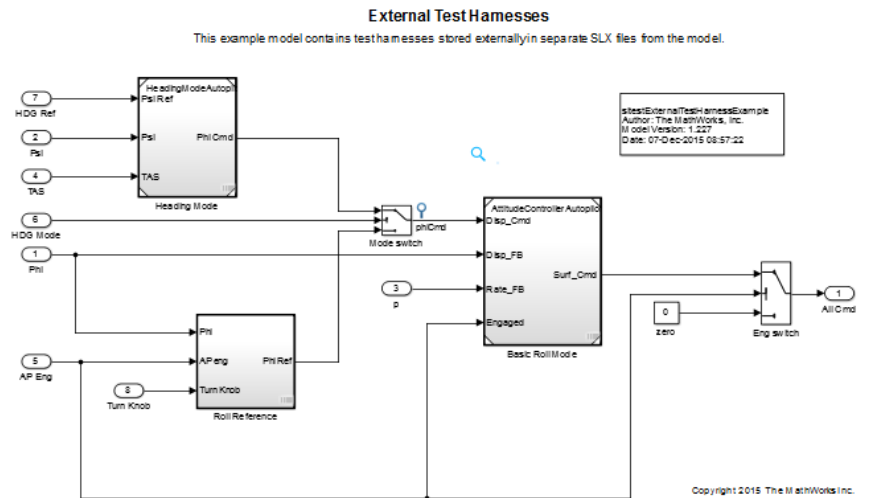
External Test Harnesses

This example model contains test harnesses stored externally in separate SLX files from the model.

7
HDG Ref
2
Psi
4
TAS

HeadingModeAutopil
Psi Ref
Psi
PhiCmd
TAS
Heading Mode

sltestExternalTestHarnessExample
Author: The MathWorks, Inc.
Model Version: 1.227
Date: 07-Dec-2015 08:57:22

6
HDG Mode
1
Phi

Mode switch
phiCmd

AttitudeControllerAutopilo
Disp_Cmd
Disp_FB
Rate_FB
Engaged
Surf_Cmd
Basic Roll Mode

3
p

0
zero

Eng switch
1
AilCmd

Phi
APeng
Turn Knob
PhiRef
Roll Reference

5
AP Eng
8
Turn Knob

Copyright 2015 The MathWorks Inc.